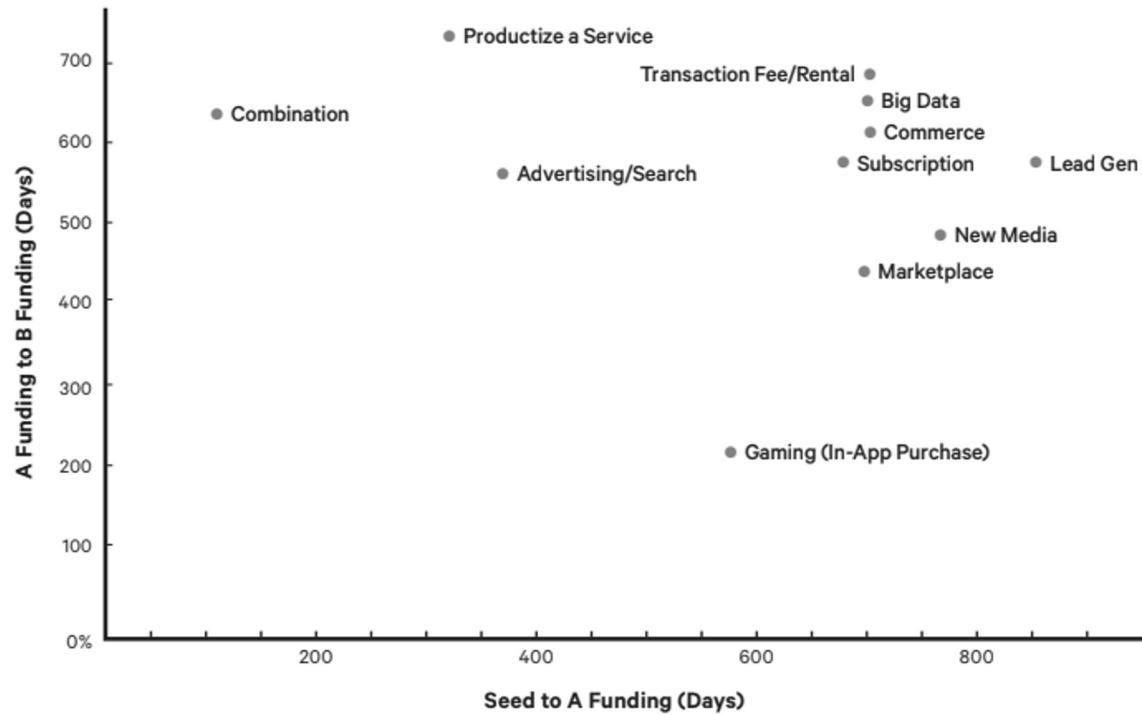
Productize a Service
Transaction Fee/Rental
Big Data
Combination
Commerce
Subscription
Lead Gen
Advertising/Search
New Media
Marketplace
Gaming (In-App Purchase)

A Funding to B Funding (Days)
700
600
500
400
300
200
100
0%

200
400
600
800
Seed to A Funding (Days)